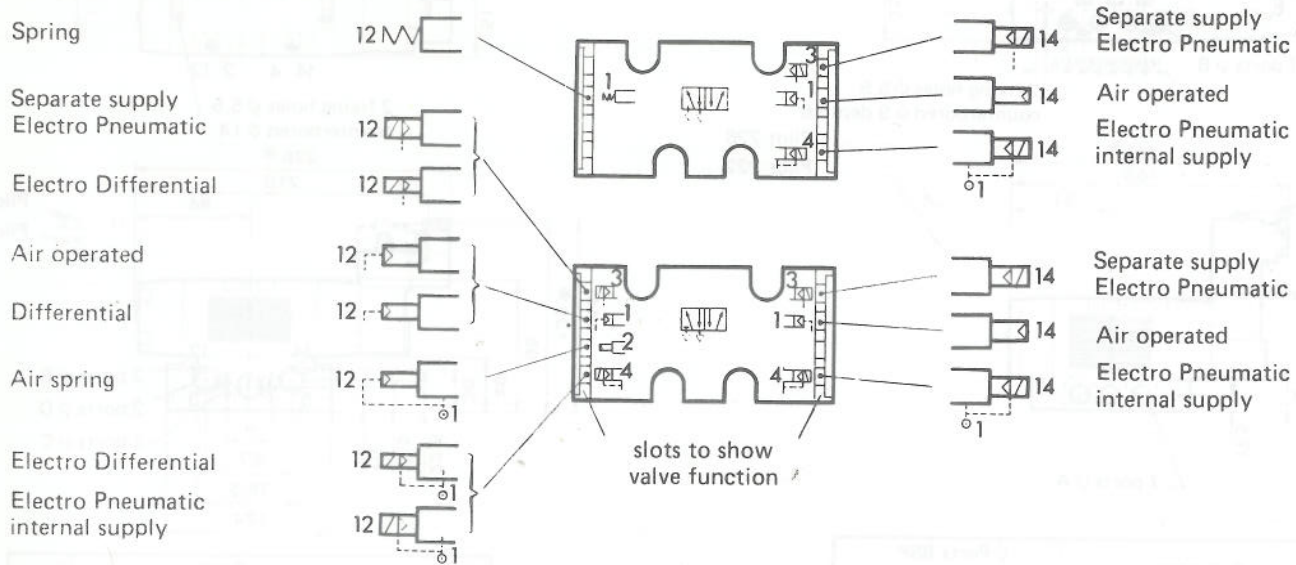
Spring

12

Separate supply
Electro Pneumatic

12

Electro Differential

12

Air operated

12

Differential

12

Air spring

12

1

Electro Differential

12

1

Electro Pneumatic
internal supply

12

1

1

3

1

4

3

1

2

4

3

1

4

slots to show
valve function

Separate supply
Electro Pneumatic

14

Air operated

14

Electro Pneumatic
internal supply

14

1

Separate supply
Electro Pneumatic

14

Air operated

14

Electro Pneumatic
internal supply

14

1